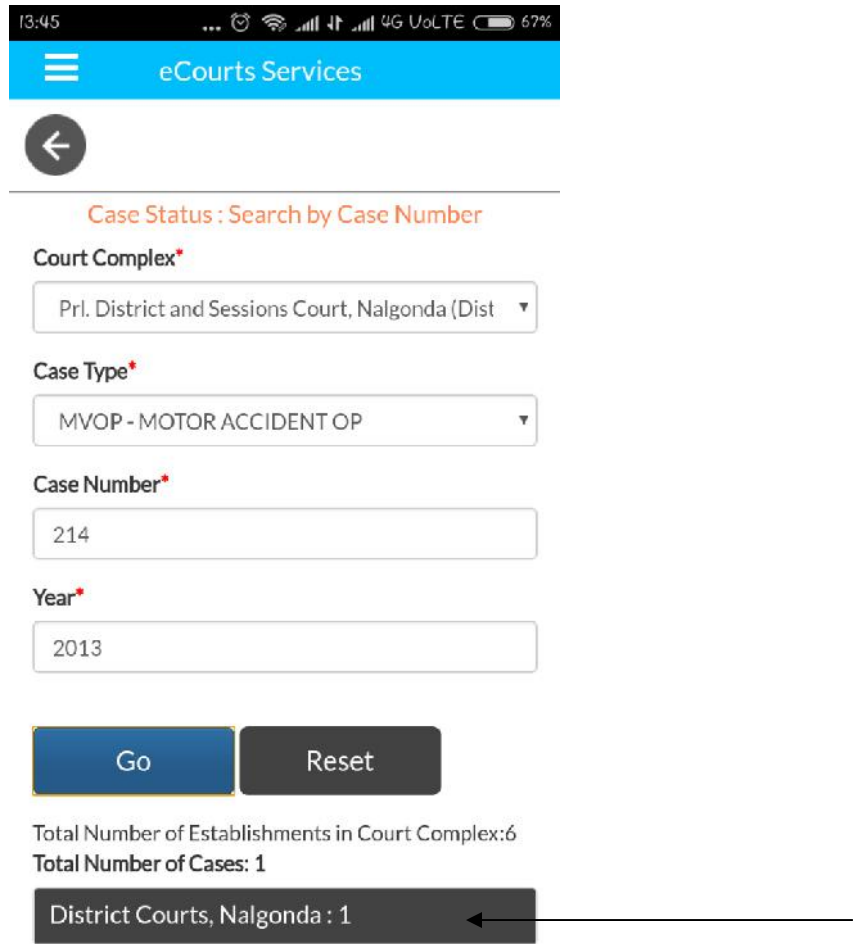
13:45 ... 4G VoLTE 67%

eCourts Services

Case Status : Search by Case Number

Court Complex*

Prl. District and Sessions Court, Nalgonda (Dist

Case Type*

MVOP - MOTOR ACCIDENT OP

Case Number*

214

Year*

2013

Go

Reset

Total Number of Establishments in Court Complex:6
Total Number of Cases: 1

District Courts, Nalgonda : 1